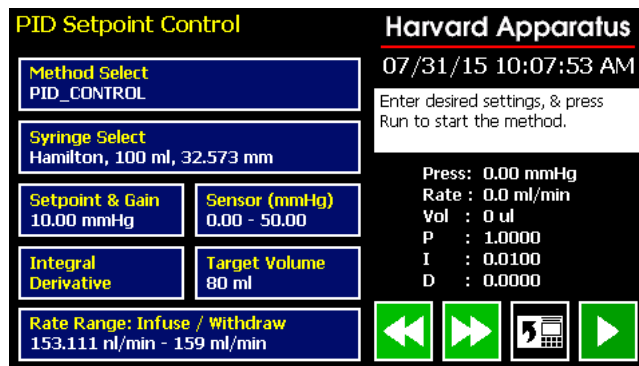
PID Setpoint Control

Method Select
PID_CONTROL

Syringe Select
Hamilton, 100 ml, 32.573 mm

Setpoint & Gain
10.00 mmHg

Sensor (mmHg)
0.00 - 50.00

Integral
Derivative

Target Volume
80 ml

Rate Range: Infuse / Withdraw
153.111 nl/min - 159 ml/min

Harvard Apparatus

07/31/15 10:07:53 AM

Enter desired settings, & press Run to start the method.

Press: 0.00 mmHg
Rate : 0.0 ml/min
Vol : 0 ul
P : 1.0000
I : 0.0100
D : 0.0000